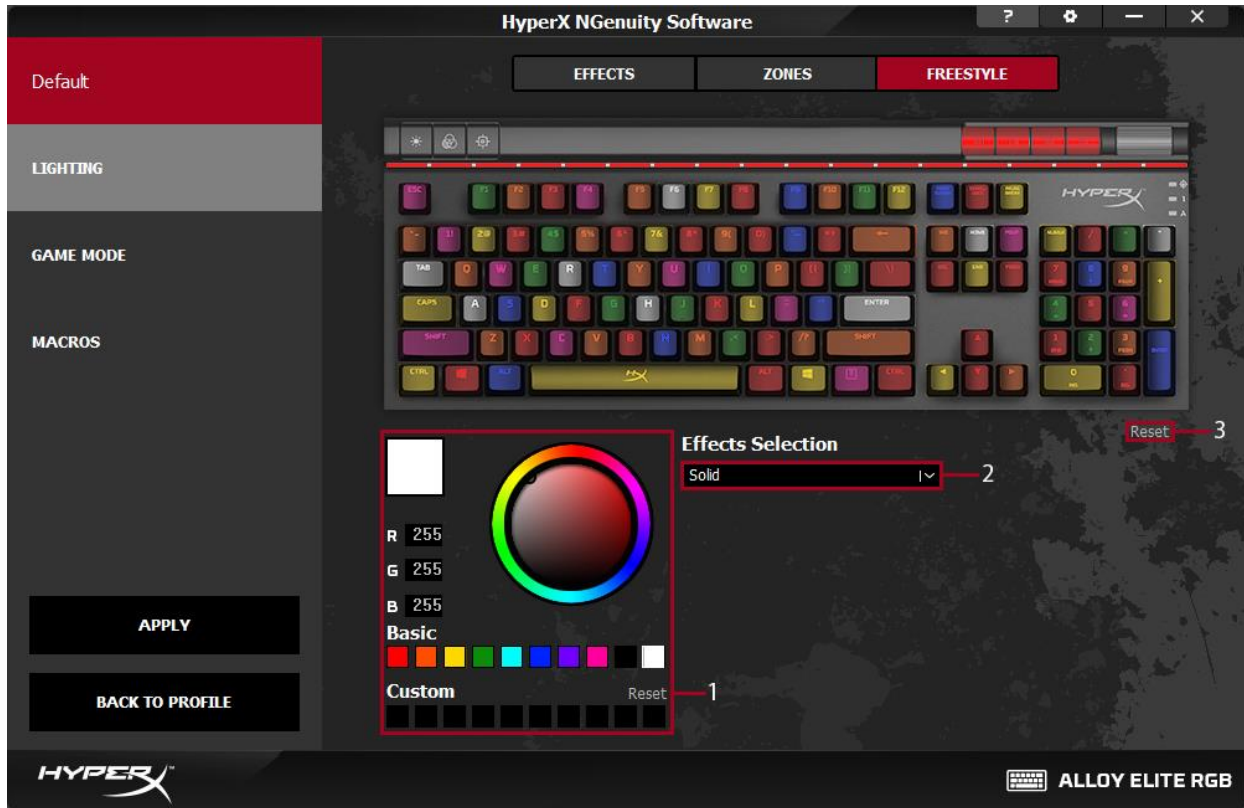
HyperX NGenuity Software

?

Default

LIGHTING

GAME MODE

MACROS

EFFECTS ZONES FREESTYLE

HYPERX

ESC F1 F2 F3 F4 F5 F6 F7 F8 F9 F10 F11 F12

TAB Q W E R T Y U I O P

CAPS A S D F G H J K L ENTER

SHIFT Z X C V B N M SHIFT

CTRL ALT ALT CTRL

Reset 3

Effects Selection

Solid 2

R 255

G 255

B 255

Basic

Custom

Reset 1

APPLY

BACK TO PROFILE

HYPERX

ALLOY ELITE RGB